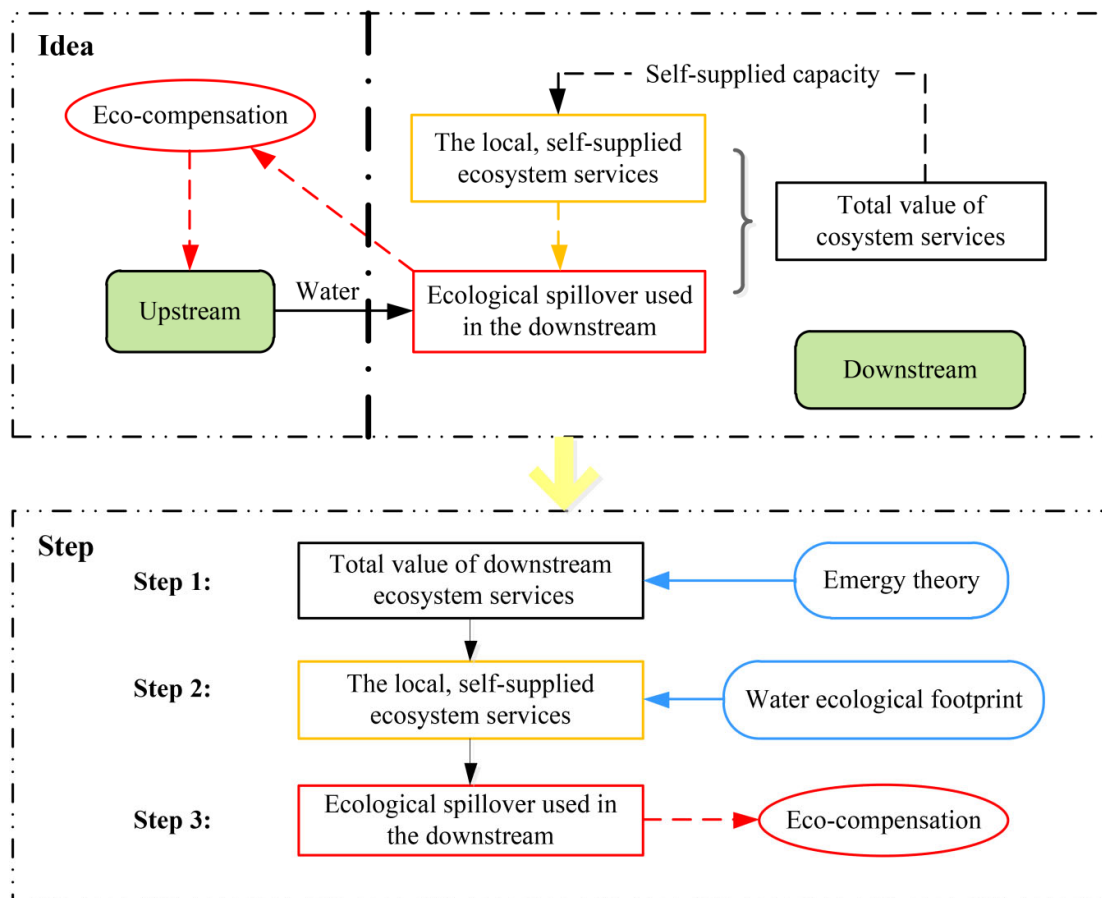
Idea

Eco-compensation

Self-supplied capacity

The local, self-supplied ecosystem services

Total value of cosystem services

Upstream

Water

Ecological spillover used in the downstream

Downstream

Step

Step 1:

Total value of downstream ecosystem services

Emergy theory

Step 2:

The local, self-supplied ecosystem services

Water ecological footprint

Step 3:

Ecological spillover used in the downstream

Eco-compensation